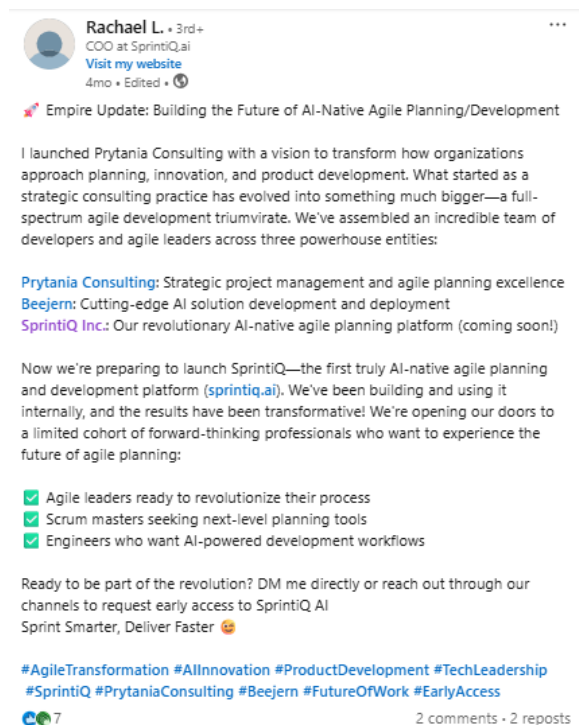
Rachael L. • 3rd+
COO at SprintiQ.ai
Visit my website
4mo • Edited •

···

🚀 Empire Update: Building the Future of AI-Native Agile Planning/Development

I launched Prytania Consulting with a vision to transform how organizations approach planning, innovation, and product development. What started as a strategic consulting practice has evolved into something much bigger—a full-spectrum agile development triumvirate. We've assembled an incredible team of developers and agile leaders across three powerhouse entities:

Prytania Consulting: Strategic project management and agile planning excellence
Beejern: Cutting-edge AI solution development and deployment
SprintiQ Inc.: Our revolutionary AI-native agile planning platform (coming soon!)

Now we're preparing to launch SprintiQ—the first truly AI-native agile planning and development platform (sprintiq.ai). We've been building and using it internally, and the results have been transformative! We're opening our doors to a limited cohort of forward-thinking professionals who want to experience the future of agile planning:

✅ Agile leaders ready to revolutionize their process
✅ Scrum masters seeking next-level planning tools
✅ Engineers who want AI-powered development workflows

Ready to be part of the revolution? DM me directly or reach out through our channels to request early access to SprintiQ AI
Sprint Smarter, Deliver Faster 😉

#AgileTransformation #AIInnovation #ProductDevelopment #TechLeadership #SprintiQ #PrytaniaConsulting #Beejern #FutureOfWork #EarlyAccess

7

2 comments • 2 reposts